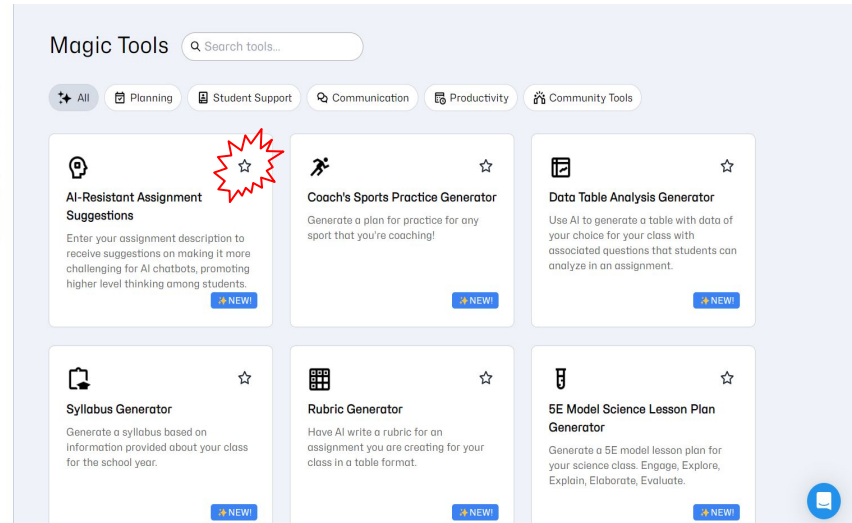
Magic Tools

Search tools...

All | Planning | Student Support | Communication | Productivity | Community Tools

AI-Resistant Assignment Suggestions

Enter your assignment description to receive suggestions on making it more challenging for AI chatbots, promoting higher level thinking among students.

✨NEW!

Coach's Sports Practice Generator

Generate a plan for practice for any sport that you're coaching!

✨NEW!

Data Table Analysis Generator

Use AI to generate a table with data of your choice for your class with associated questions that students can analyze in an assignment.

✨NEW!

Syllabus Generator

Generate a syllabus based on information provided about your class for the school year.

✨NEW!

Rubric Generator

Have AI write a rubric for an assignment you are creating for your class in a table format.

✨NEW!

5E Model Science Lesson Plan Generator

Generate a 5E model lesson plan for your science class. Engage, Explore, Explain, Elaborate, Evaluate.

✨NEW!